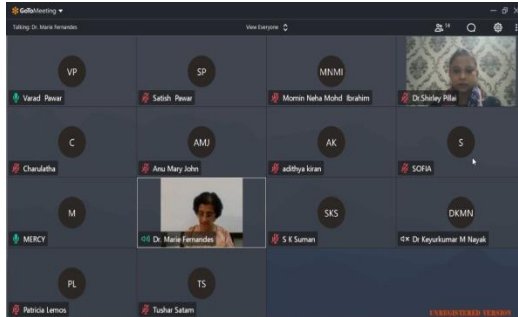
GoToMeeting
Talking: Dr. Marie Fernandes
View Everyone
14

VP
Varad Pawar
SP
Satish Pawar
MNMI
Momin Neha Mohd Ibrahim
Dr Shirley Pillai

C
Charulatha
AMJ
Anu Mary John
AK
adithya kiran
S
SOFIA

M
MERCY
Dr. Marie Fernandes
SKS
S K Suman
DKMN
Dr Keyurkumar M Nayak

PL
Patricia Lemos
TS
Tushar Satam

UNREGISTERED VERSION